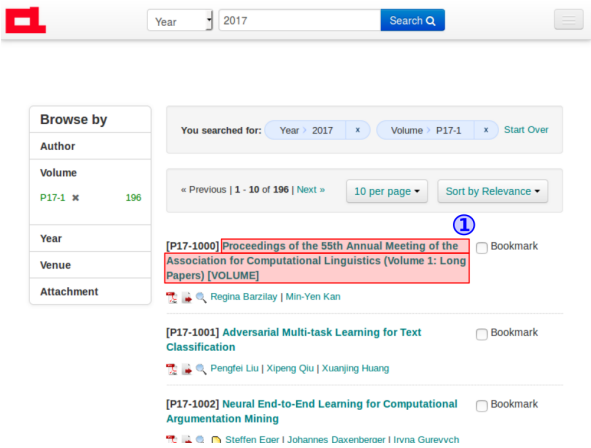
Year
2017
Search

Browse by
Author
Volume
P17-1 ✖ 196
Year
Venue
Attachment

You searched for: Year 2017 x Volume P17-1 x Start Over

« Previous | 1 - 10 of 196 | Next »
10 per page
Sort by Relevance

①

[P17-1000] Proceedings of the 55th Annual Meeting of the Association for Computational Linguistics (Volume 1: Long Papers) [VOLUME]
Bookmark
Regina Barzilay | Min-Yen Kan

[P17-1001] Adversarial Multi-task Learning for Text Classification
Bookmark
Pengfei Liu | Xipeng Qiu | Xuanjing Huang

[P17-1002] Neural End-to-End Learning for Computational Argumentation Mining
Bookmark
Steffen Eger | Johannes Daxenberger | Iryna Gurevych